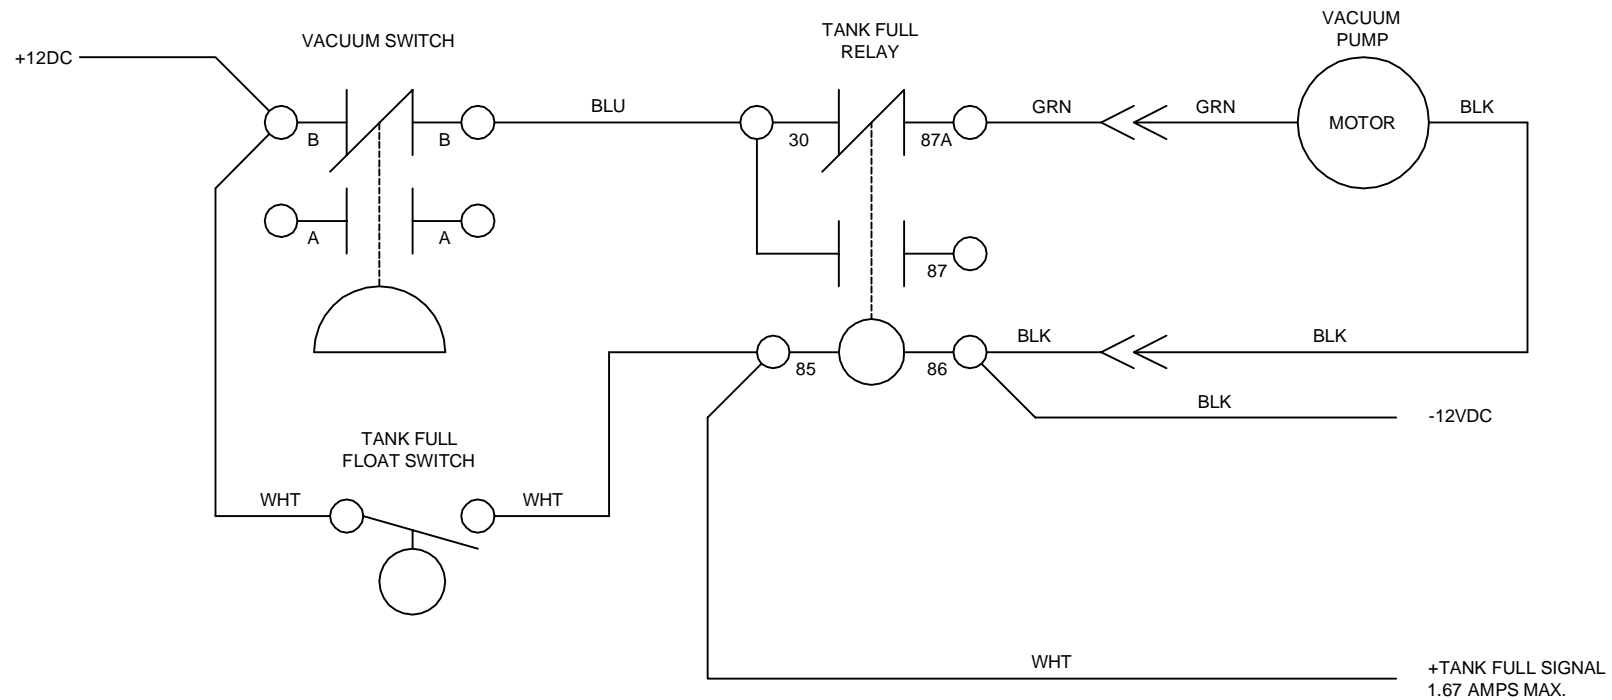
VACUUM SWITCH

TANK FULL
RELAY

VACUUM
PUMP

+12DC

B

B

BLU

30

87A

GRN

GRN

MOTOR

BLK

A

A

87

85

86

BLK

BLK

BLK

-12VDC

TANK FULL
FLOAT SWITCH

WHT

WHT

WHT

+TANK FULL SIGNAL
1.67 AMPS MAX.